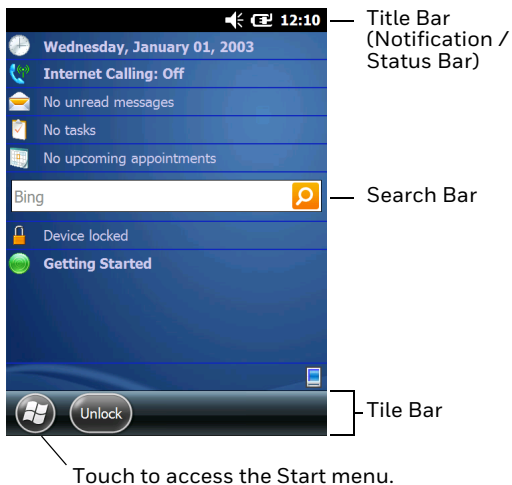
12:10

Title Bar (Notification / Status Bar)

Wednesday, January 01, 2003

Internet Calling: Off

No unread messages

No tasks

No upcoming appointments

Bing

Search Bar

Device locked

Getting Started

Unlock

Tile Bar

Touch to access the Start menu.